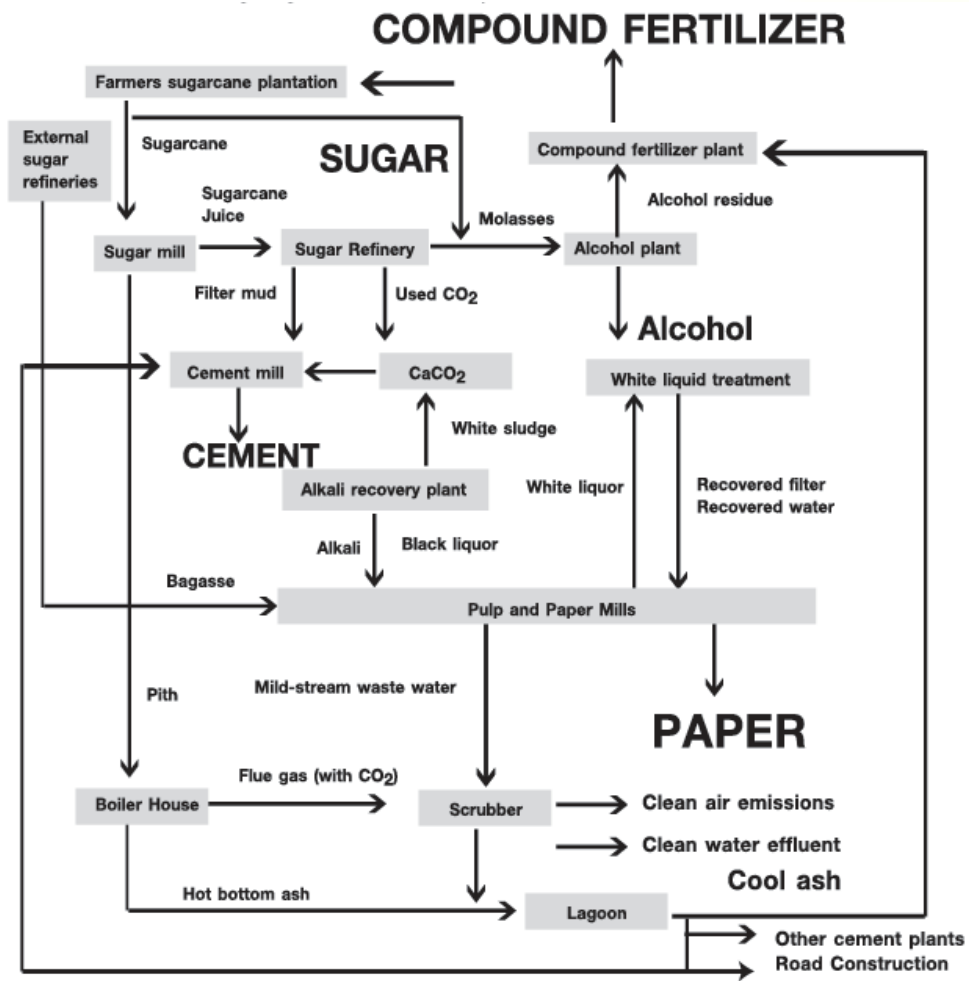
COMPOUND FERTILIZER

Farmers sugarcane plantation

External sugar refineries

Sugarcane

SUGAR

Compound fertilizer plant

Alcohol residue

Sugarcane Juice

Molasses

Sugar mill

Sugar Refinery

Alcohol plant

Filter mud

Used $CO_2$

Alcohol

Cement mill

$CaCO_2$

White liquid treatment

White sludge

CEMENT

Alkali recovery plant

White liquor

Recovered filter
Recovered water

Alkali

Black liquor

Bagasse

Pulp and Paper Mills

Pith

Mild-stream waste water

PAPER

Flue gas (with $CO_2$)

Boiler House

Scrubber

Clean air emissions

Clean water effluent

Cool ash

Hot bottom ash

Lagoon

Other cement plants
Road Construction